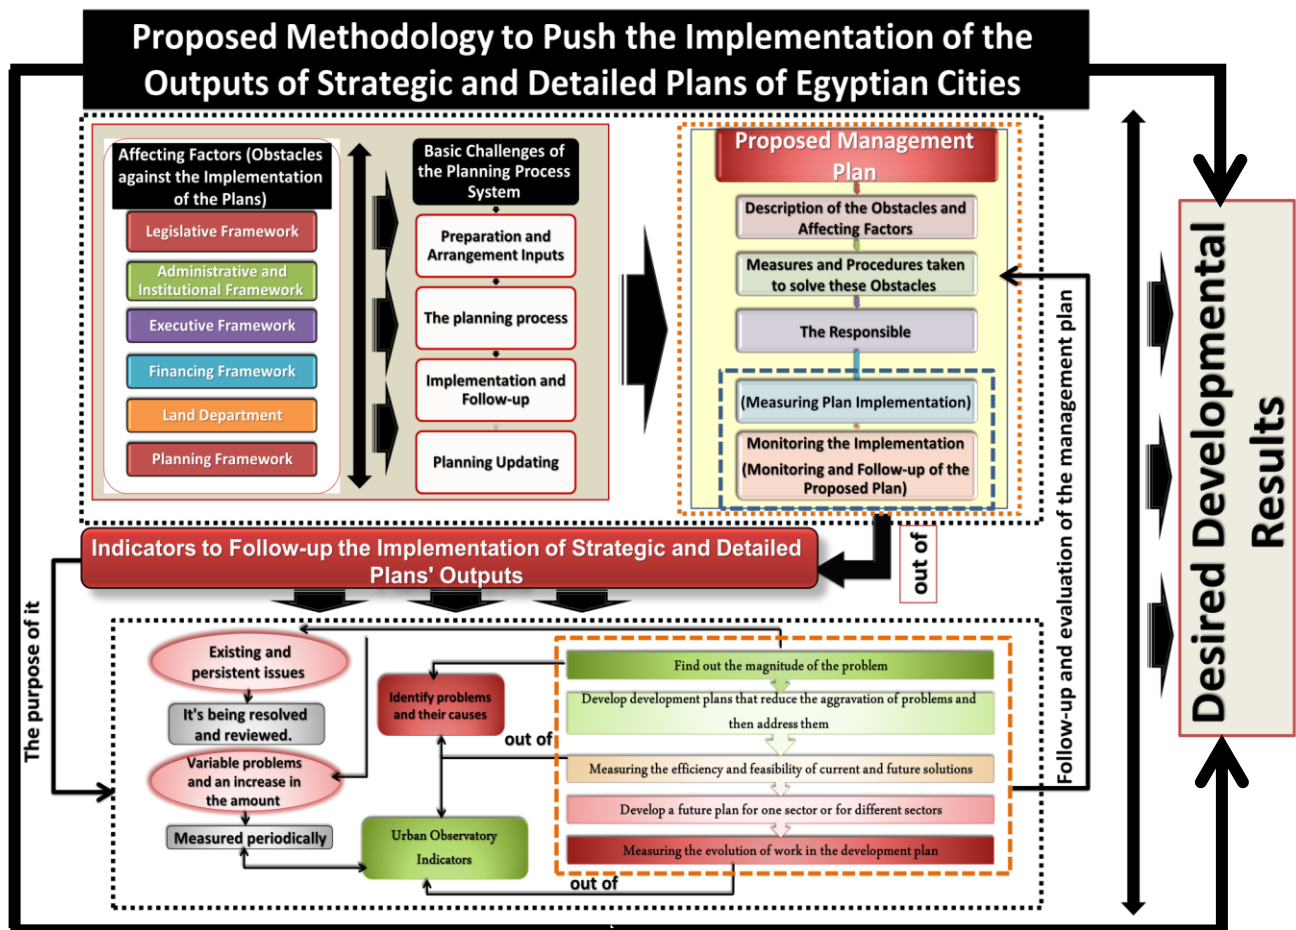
Proposed Methodology to Push the Implementation of the Outputs of Strategic and Detailed Plans of Egyptian Cities

Affecting Factors (Obstacles against the Implementation of the Plans)

Legislative Framework

Administrative and Institutional Framework

Executive Framework

Financing Framework

Land Department

Planning Framework

Basic Challenges of the Planning Process System

Preparation and Arrangement Inputs

The planning process

Implementation and Follow-up

Planning Updating

Proposed Management Plan

Description of the Obstacles and Affecting Factors

Measures and Procedures taken to solve these Obstacles

The Responsible

(Measuring Plan Implementation)

Monitoring the Implementation (Monitoring and Follow-up of the Proposed Plan)

Follow-up and evaluation of the management plan

Desired Developmental Results

Indicators to Follow-up the Implementation of Strategic and Detailed Plans' Outputs

out of

The purpose of it

Existing and persistent issues

It's being resolved and reviewed.

Variable problems and an increase in the amount

Measured periodically

Identify problems and their causes

out of

Urban Observatory Indicators

Find out the magnitude of the problem

Develop development plans that reduce the aggravation of problems and then address them

Measuring the efficiency and feasibility of current and future solutions

Develop a future plan for one sector or for different sectors

Measuring the evolution of work in the development plan

out of